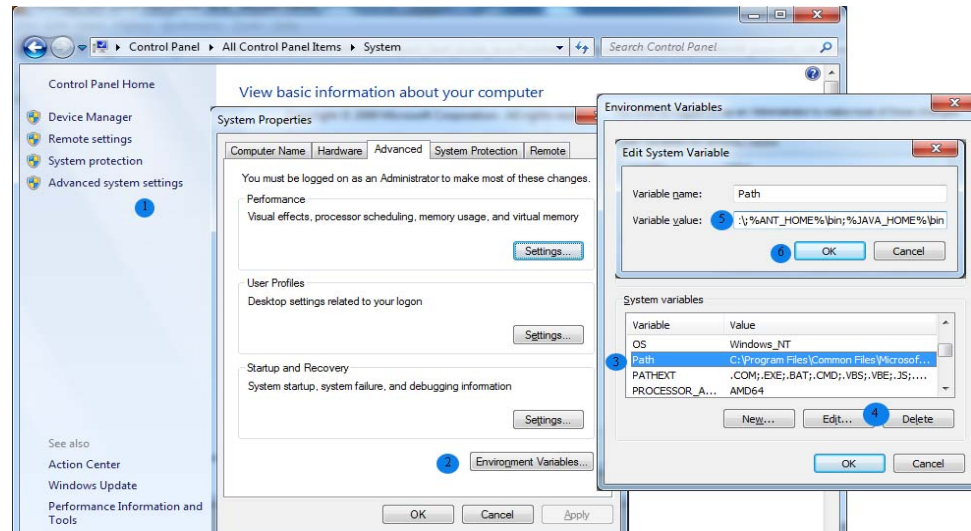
Control Panel ▸ All Control Panel Items ▸ System

Search Control Panel

Control Panel Home

Device Manager

Remote settings

System protection

Advanced system settings

1

See also

Action Center

Windows Update

Performance Information and Tools

View basic information about your computer

System Properties

Computer Name | Hardware | Advanced | System Protection | Remote

You must be logged on as an Administrator to make most of these changes.

Performance

Visual effects, processor scheduling, memory usage, and virtual memory

Settings...

User Profiles

Desktop settings related to your logon

Settings...

Startup and Recovery

System startup, system failure, and debugging information

Settings...

2

Environment Variables...

OK

Cancel

Apply

Environment Variables

Edit System Variable

Variable name: Path

Variable value: 5 :\;%ANT_HOME%\bin;%JAVA_HOME%\bin

6 OK

Cancel

System variables

| Variable | Value |
|---|---|
| OS | Windows_NT |
| Path | C:\Program Files\Common Files\Microsof... |
| PATHEXT | .COM;.EXE;.BAT;.CMD;.VBS;.VBE;.JS;.... |
| PROCESSOR_A... | AMD64 |

3

4

New...

Edit...

Delete

OK

Cancel